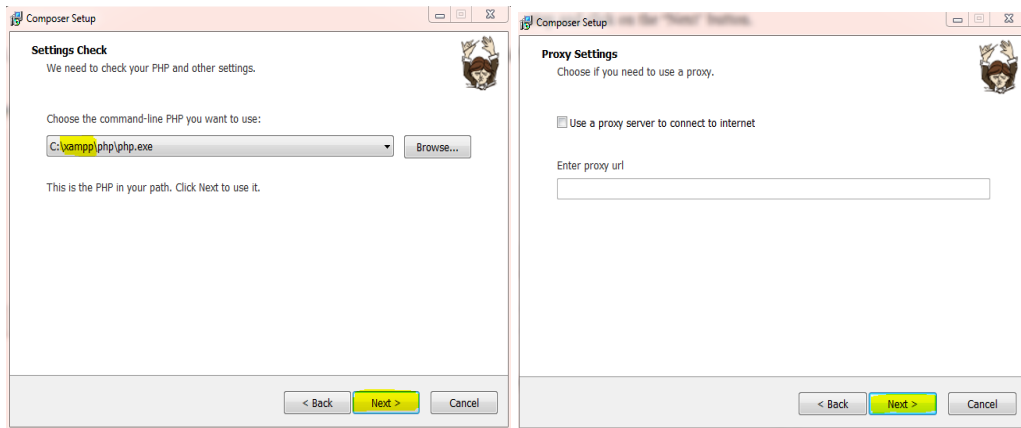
Composer Setup

Settings Check
We need to check your PHP and other settings.

Choose the command-line PHP you want to use:

C:\xampp\php\php.exe

Browse...

This is the PHP in your path. Click Next to use it.

< Back Next > Cancel

Composer Setup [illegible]

Proxy Settings
Choose if you need to use a proxy.

Use a proxy server to connect to internet

Enter proxy url

< Back Next > Cancel